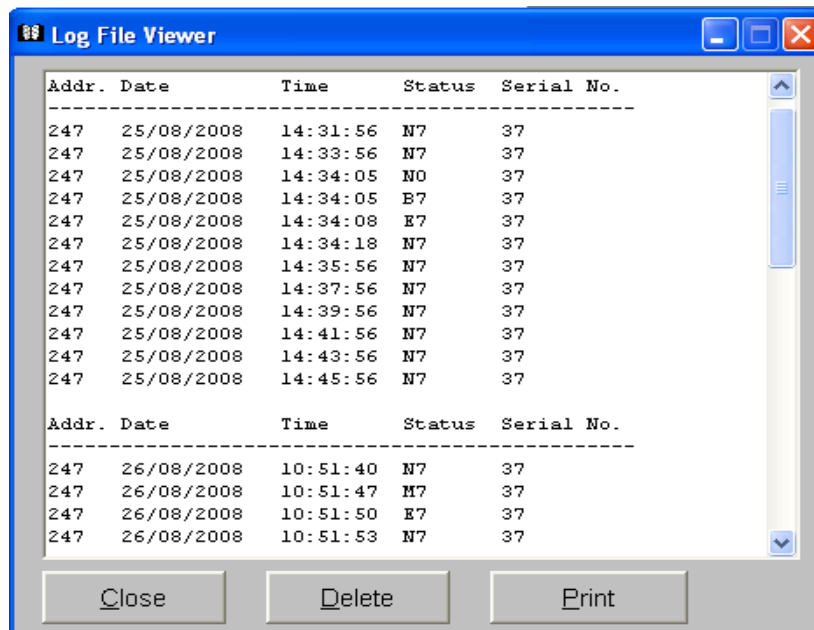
Log File Viewer

Addr. Date Time Status Serial No.
-----------------------------------------------
247 25/08/2008 14:31:56 N7 37
247 25/08/2008 14:33:56 N7 37
247 25/08/2008 14:34:05 N0 37
247 25/08/2008 14:34:05 B7 37
247 25/08/2008 14:34:08 E7 37
247 25/08/2008 14:34:18 N7 37
247 25/08/2008 14:35:56 N7 37
247 25/08/2008 14:37:56 N7 37
247 25/08/2008 14:39:56 N7 37
247 25/08/2008 14:41:56 N7 37
247 25/08/2008 14:43:56 N7 37
247 25/08/2008 14:45:56 N7 37

Addr. Date Time Status Serial No.
-----------------------------------------------
247 26/08/2008 10:51:40 N7 37
247 26/08/2008 10:51:47 M7 37
247 26/08/2008 10:51:50 E7 37
247 26/08/2008 10:51:53 N7 37

Close Delete Print